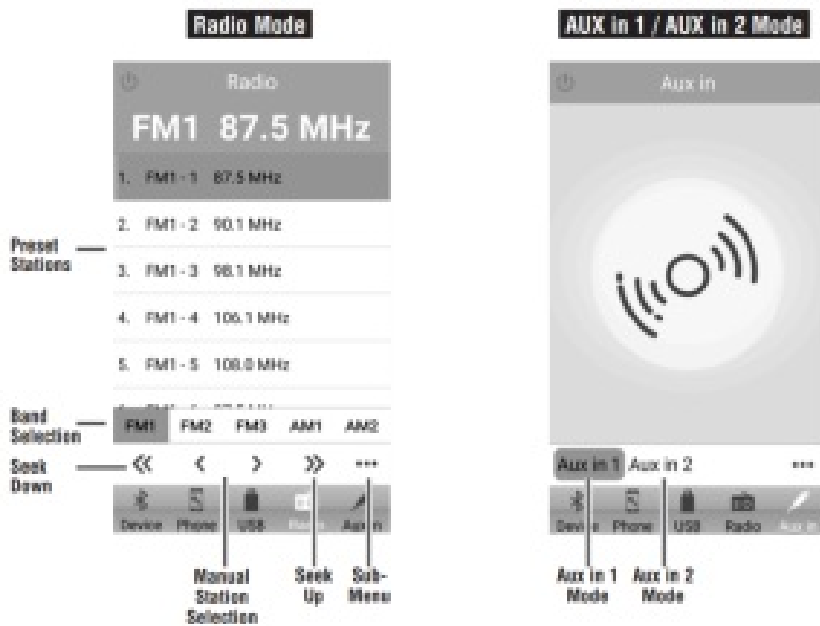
Radio Mode

Radio

FM1 87.5 MHz

1. FM1 - 1 87.5 MHz

2. FM1 - 2 90.1 MHz

3. FM1 - 3 98.1 MHz

4. FM1 - 4 106.1 MHz

5. FM1 - 5 108.0 MHz

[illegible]

FM1 FM2 FM3 AM1 AM2

« ‹ › » •••

Device Phone USB Radio Aux in

Preset Stations

Band Selection

Seek Down

Manual Station Selection

Seek Up

Sub-Menu

AUX in 1 / AUX in 2 Mode

Aux in

Aux in 1 Aux in 2 •••

Device Phone USB Radio Aux in

Aux in 1 Mode

Aux in 2 Mode